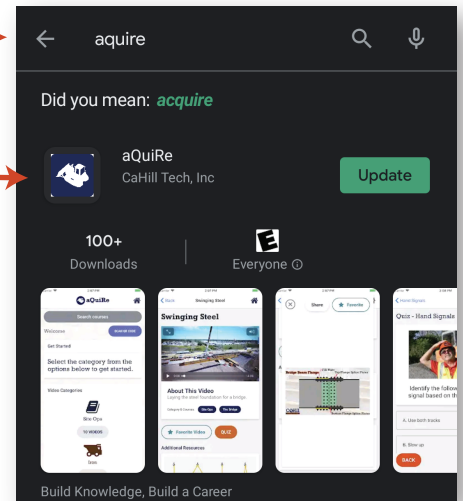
aquire

Did you mean: *acquire*

aQuiRe
CaHill Tech, Inc

Update

100+
Downloads

E
Everyone ⓘ

aQuiRe
Search courses
Welcome
Get Started
Select the category from the options below to get started.
Video Categories
Site Clips
Tools

Swinging Steel
Swinging Steel
About This Video
Favorite Video
QUIZ
Additional Resources

Share
Favorite

Quiz - Hand Signals
Identify the follow signal based on the
A. Use both hands
B. Blow up
BACK

Build Knowledge, Build a Career